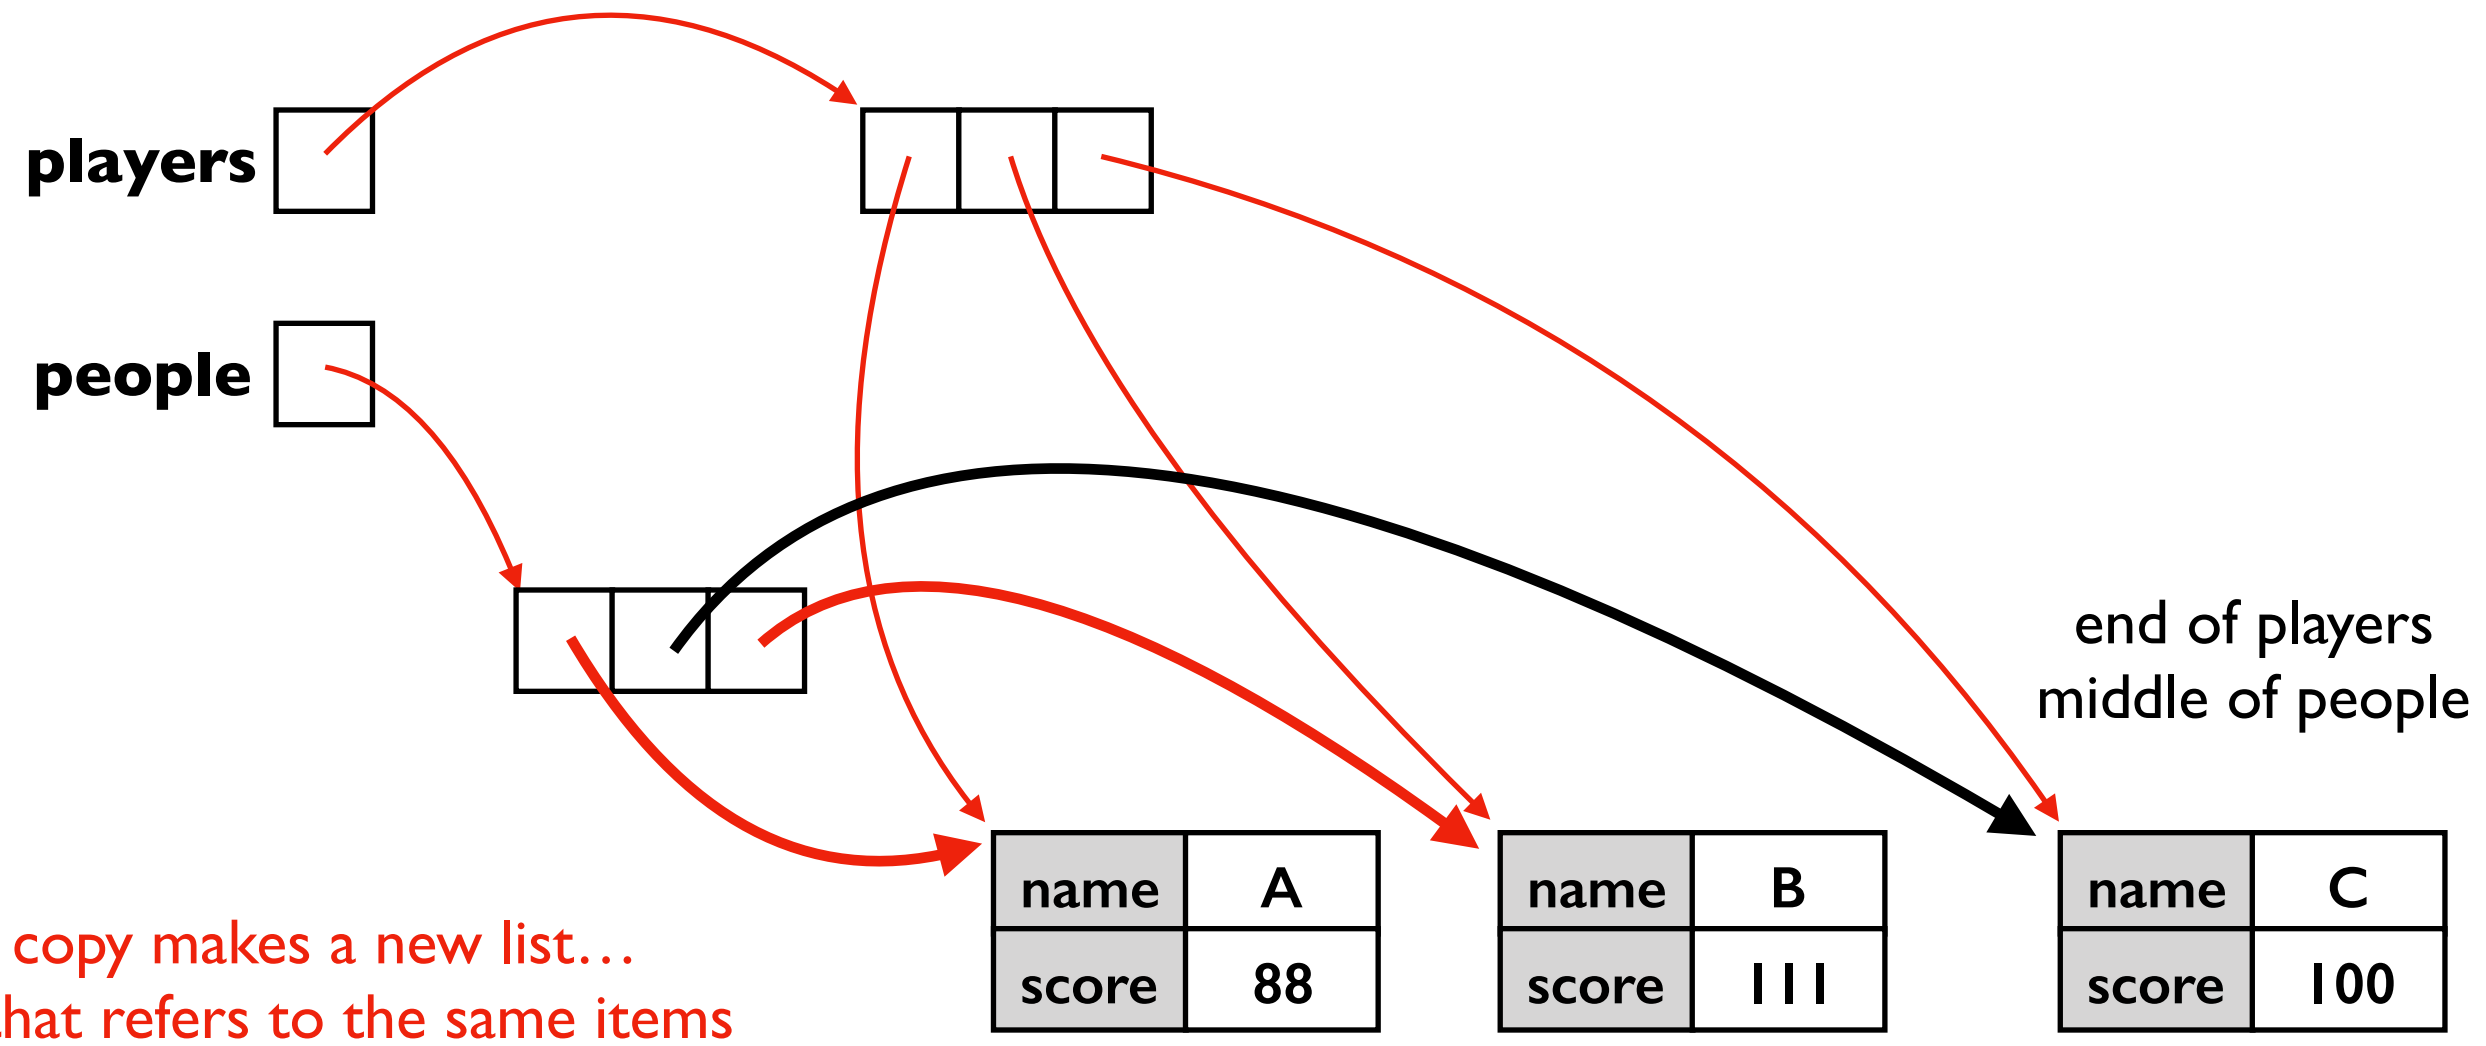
players

people

end of players
middle of people

| name | A |
|---|---|
| score | 88 |

| name | B |
|---|---|
| score | 111 |

| name | C |
|---|---|
| score | 100 |

copy makes a new list…
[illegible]hat refers to the same items